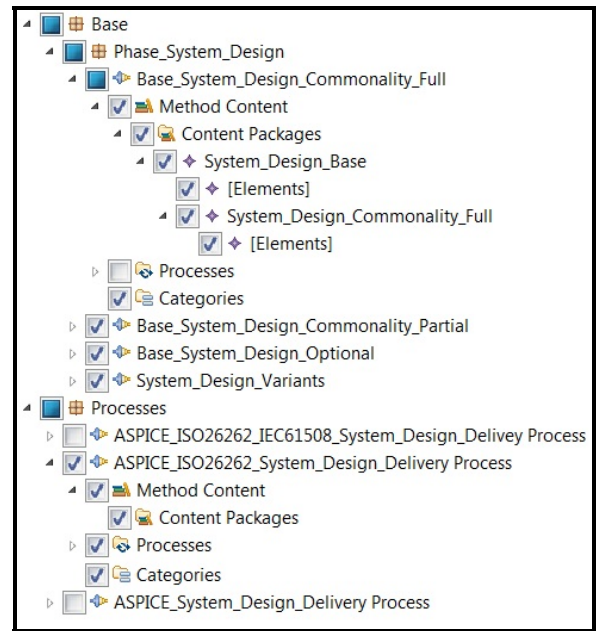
Base
Phase_System_Design
Base_System_Design_Commonality_Full
Method Content
Content Packages
System_Design_Base
[Elements]
System_Design_Commonality_Full
[Elements]
Processes
Categories
Base_System_Design_Commonality_Partial
Base_System_Design_Optional
System_Design_Variants
Processes
ASPICE_ISO26262_IEC61508_System_Design_Delivey Process
ASPICE_ISO26262_System_Design_Delivery Process
Method Content
Content Packages
Processes
Categories
ASPICE_System_Design_Delivery Process